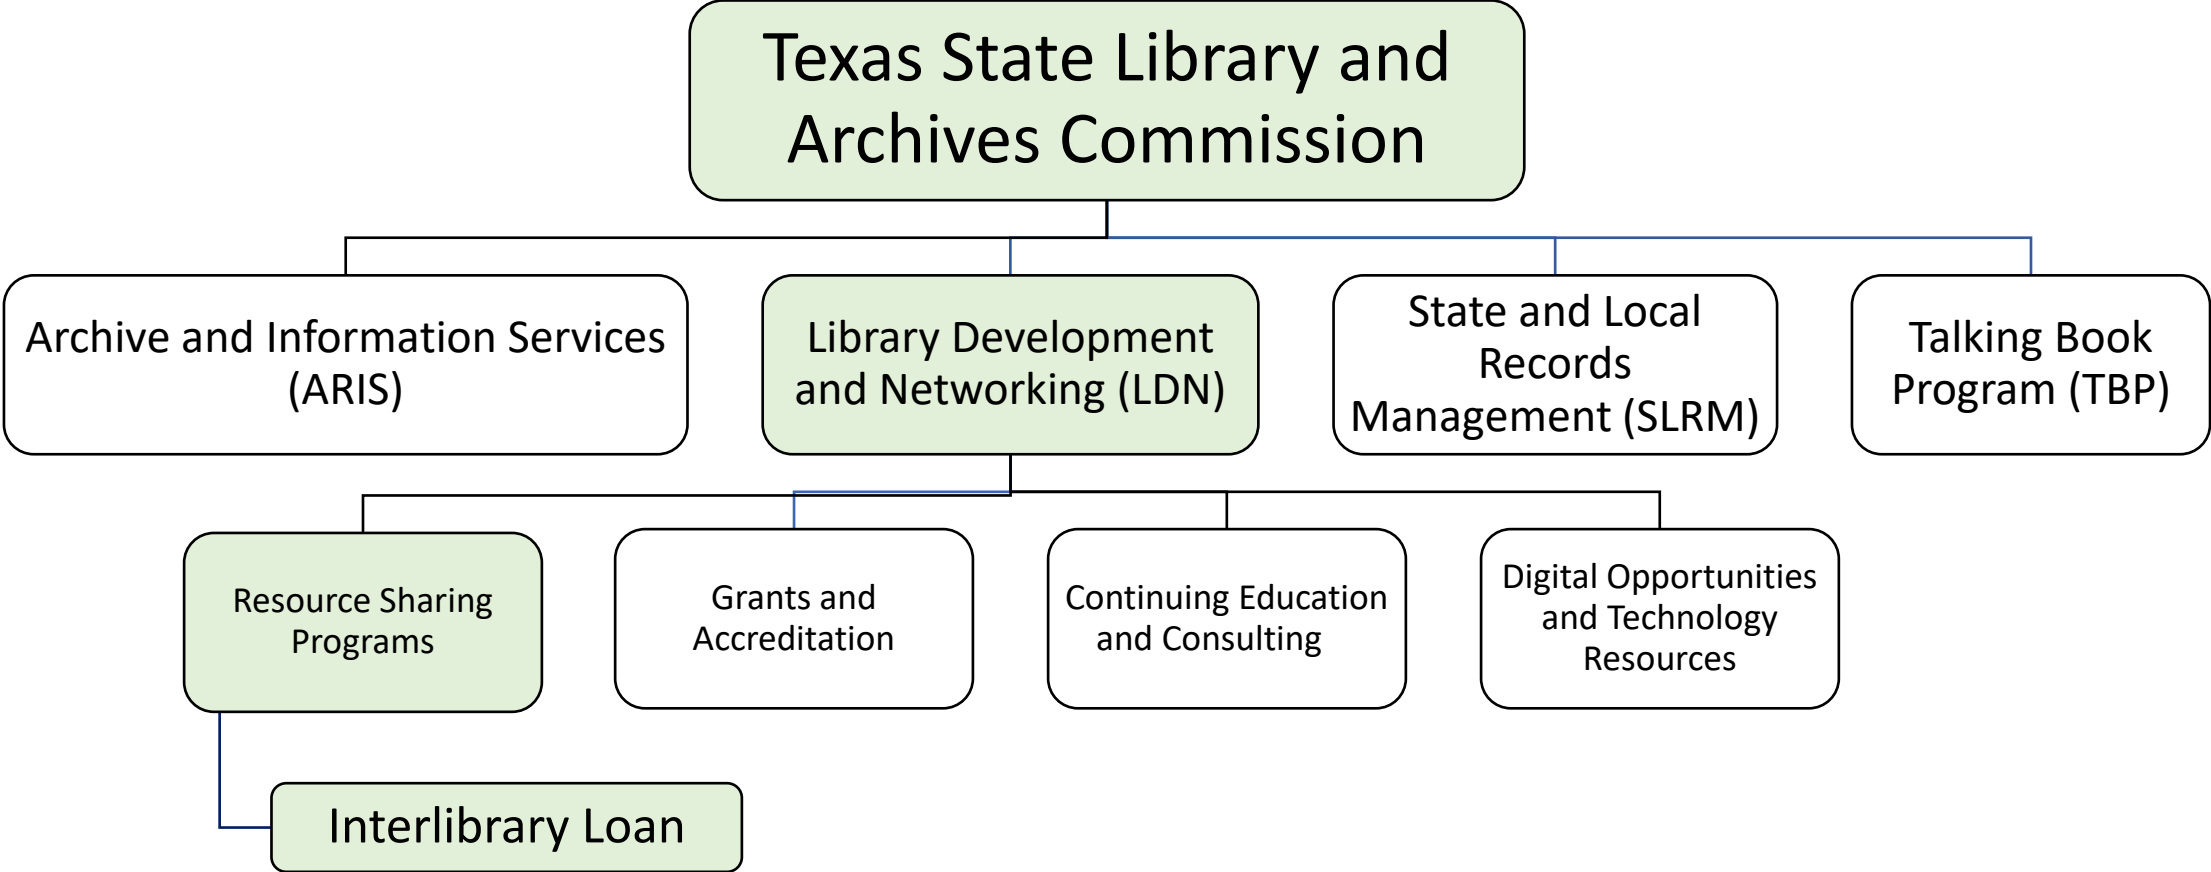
Texas State Library and Archives Commission

Archive and Information Services (ARIS)

Library Development and Networking (LDN)

State and Local Records Management (SLRM)

Talking Book Program (TBP)

Resource Sharing Programs

Grants and Accreditation

Continuing Education and Consulting

Digital Opportunities and Technology Resources

Interlibrary Loan